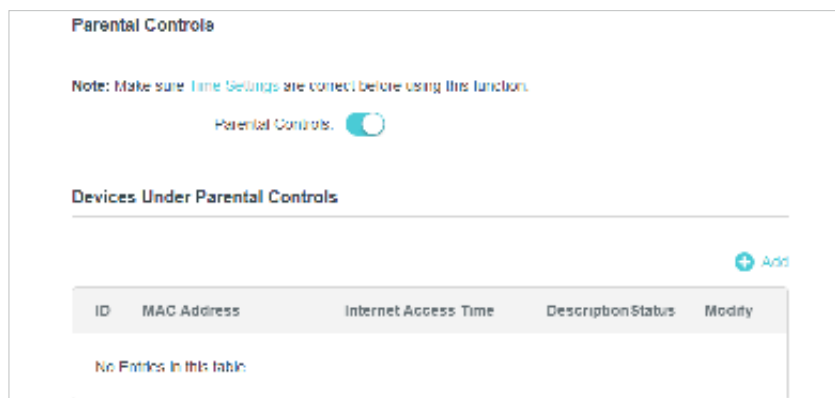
Parental Controls

Note: Make sure Time Settings are correct before using this function.

Parental Controls:

Devices Under Parental Controls

Add

| ID | MAC Address | Internet Access Time | Description | Status | Modify |
|---|---|---|---|---|---|
| No Entries in this table | | | | | |